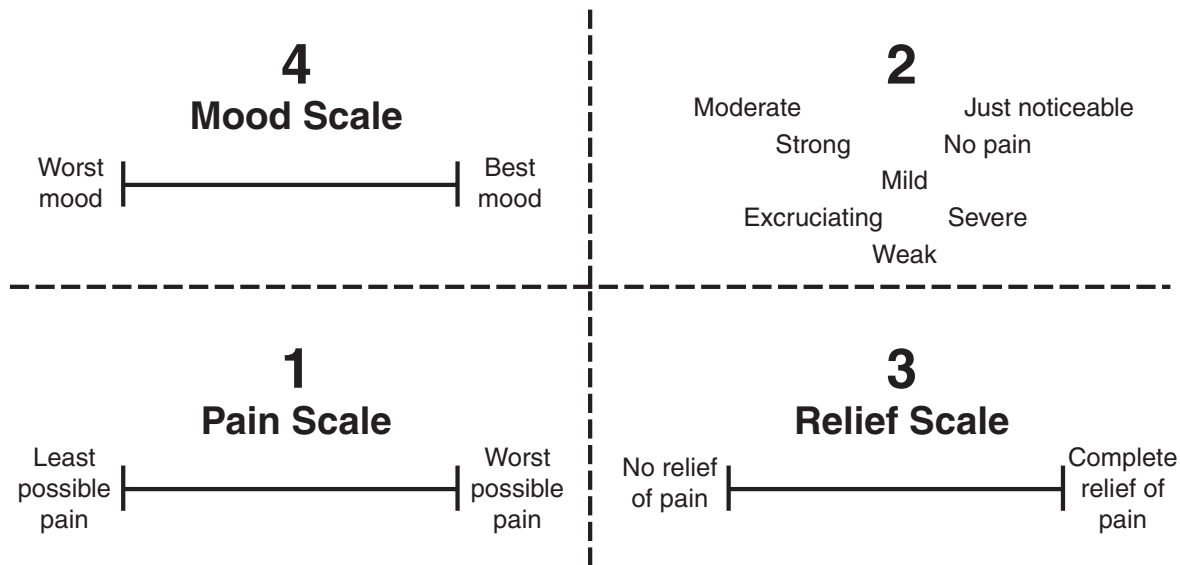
4
Mood Scale

Worst mood

Best mood

2

Moderate

Just noticeable

Strong

No pain

Mild

Excruciating

Severe

Weak

1
Pain Scale

Least possible pain

Worst possible pain

3
Relief Scale

No relief of pain

Complete relief of pain